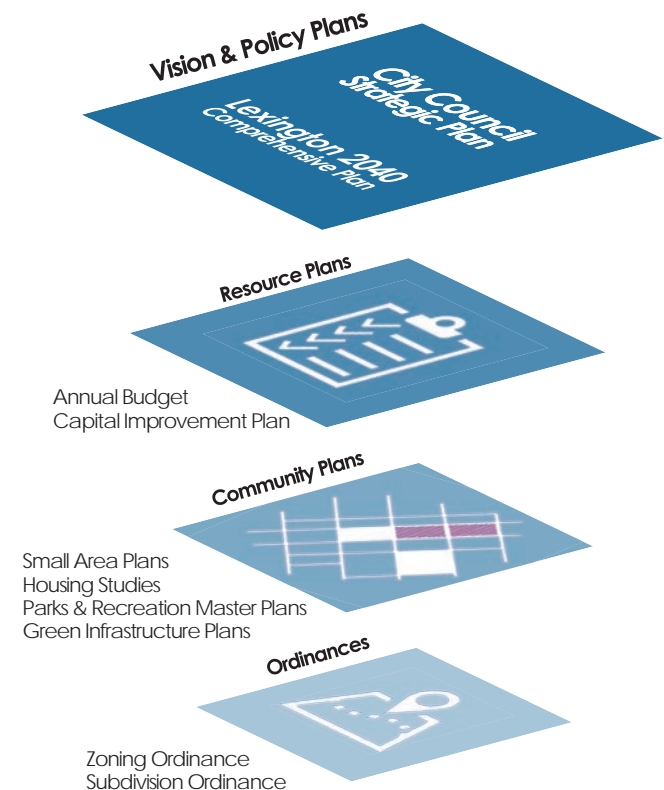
Vision & Policy Plans

City Council
Strategic Plan

Lexington 2040
Comprehensive Plan

Resource Plans

Annual Budget
Capital Improvement Plan

Community Plans

Small Area Plans
Housing Studies
Parks & Recreation Master Plans
Green Infrastructure Plans

Ordinances

Zoning Ordinance
Subdivision Ordinance